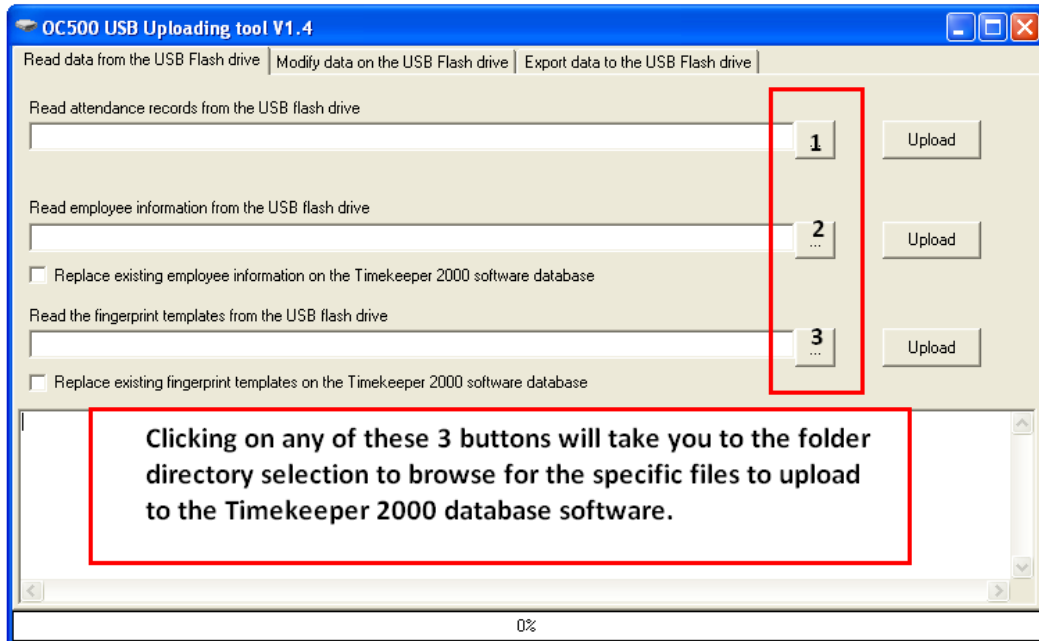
OC500 USB Uploading tool V1.4

Read data from the USB Flash drive | Modify data on the USB Flash drive | Export data to the USB Flash drive

Read attendance records from the USB flash drive

1

Upload

Read employee information from the USB flash drive

2
...

Upload

Replace existing employee information on the Timekeeper 2000 software database

Read the fingerprint templates from the USB flash drive

3
...

Upload

Replace existing fingerprint templates on the Timekeeper 2000 software database

Clicking on any of these 3 buttons will take you to the folder directory selection to browse for the specific files to upload to the Timekeeper 2000 database software.

0%